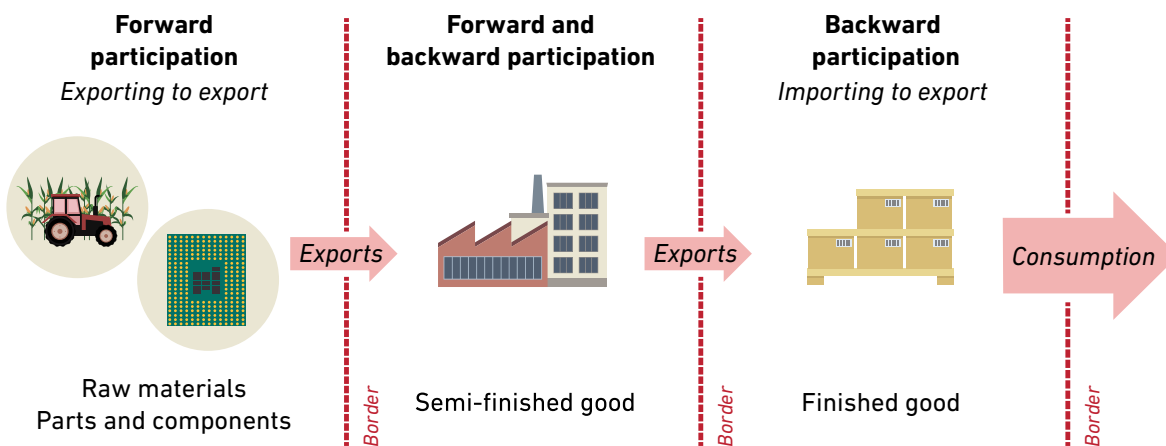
**Forward participation**
*Exporting to export*

Raw materials
Parts and components

Exports

Border

**Forward and backward participation**

Semi-finished good

Exports

Border

**Backward participation**
*Importing to export*

Finished good

Consumption

Border